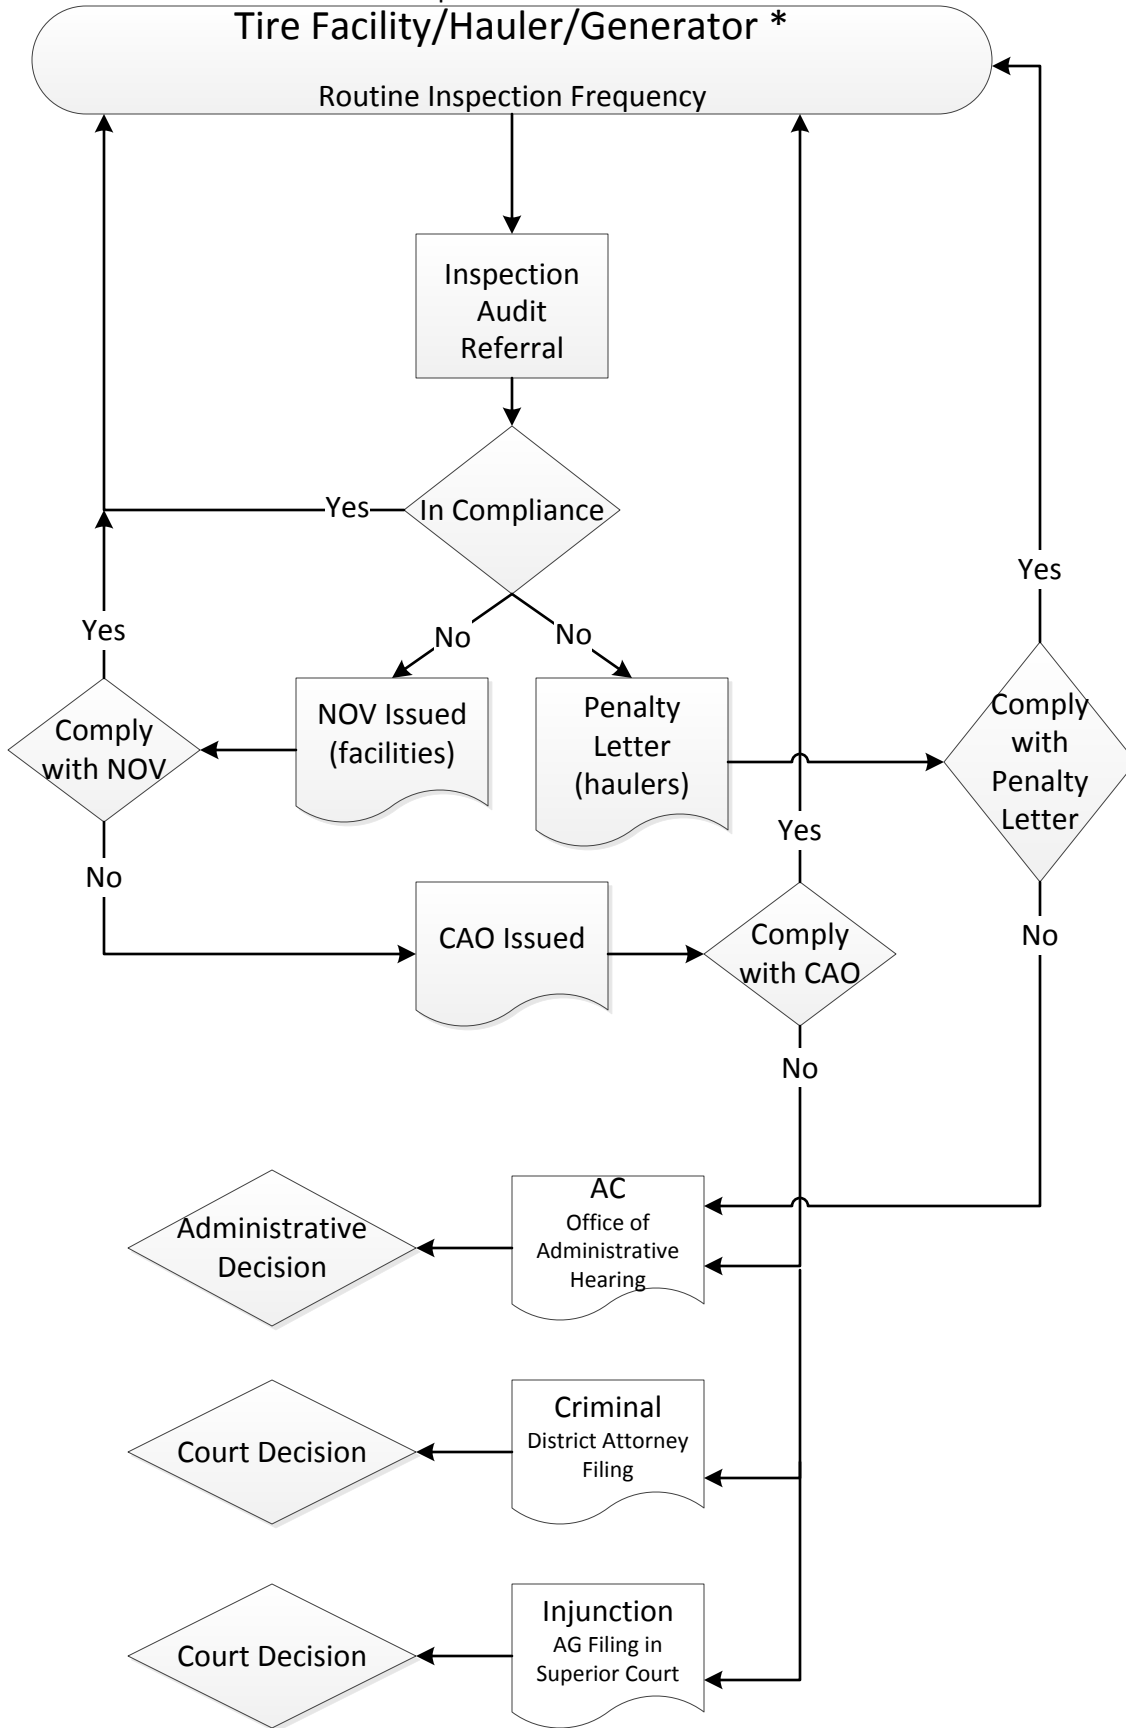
Tire Facility/Hauler/Generator *

Routine Inspection Frequency

Inspection
Audit
Referral

In Compliance

Yes

No

No

Yes

Comply with NOV

NOV Issued (facilities)

Penalty Letter (haulers)

Yes

Comply with Penalty Letter

Yes

No

CAO Issued

Comply with CAO

No

No

AC
Office of Administrative Hearing

Administrative Decision

Criminal
District Attorney Filing

Court Decision

Injunction
AG Filing in Superior Court

Court Decision